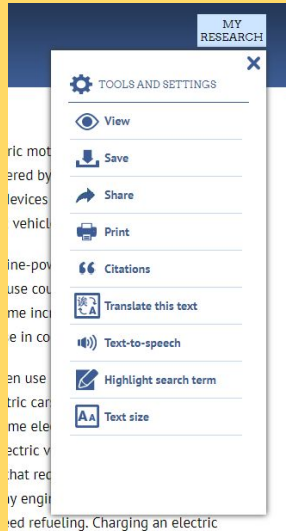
MY RESEARCH

TOOLS AND SETTINGS

View

Save

Share

Print

Citations

Translate this text

Text-to-speech

Highlight search term

Text size

ric mot
ered by
levices
vehicl

ine-pov
use cou
me incl
e in co

en use
ric car
me ele
ectric v
hat red
y engi
ed refueling. Charging an electric